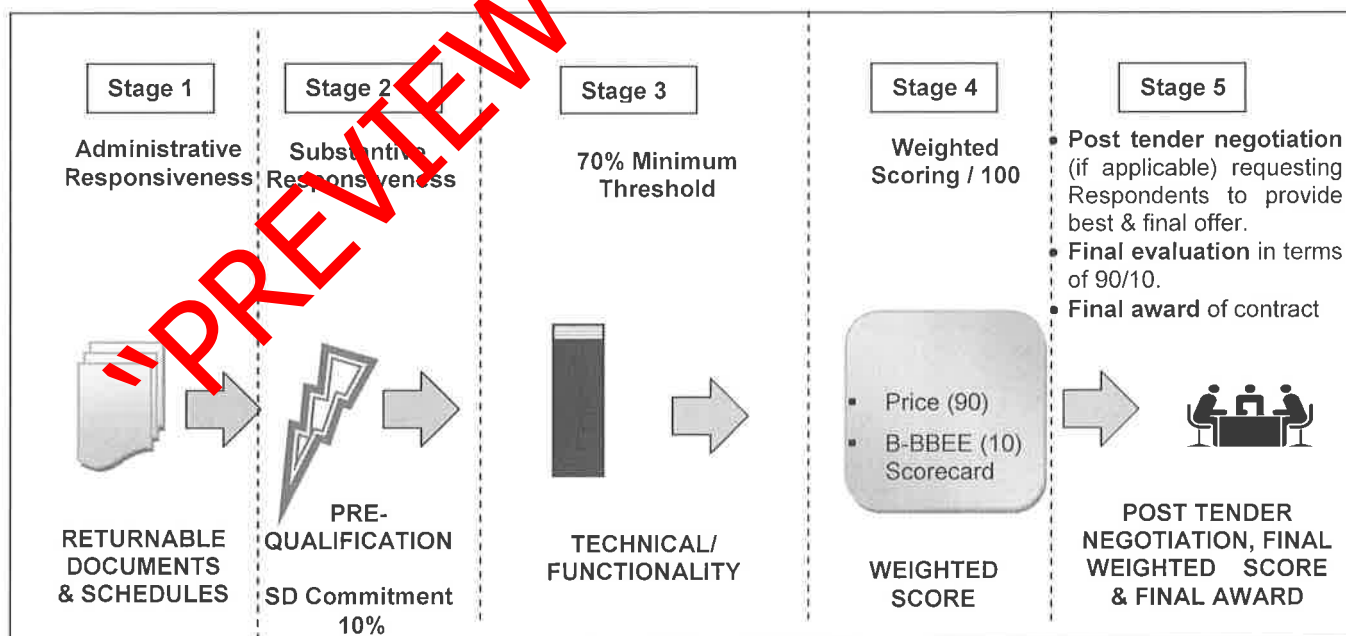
"PREVIEW

Stage 1

Administrative Responsiveness

RETURNABLE DOCUMENTS & SCHEDULES

Stage 2

Substantive Responsiveness

PRE-QUALIFICATION

SD Commitment 10%

Stage 3

70% Minimum Threshold

TECHNICAL/ FUNCTIONALITY

Stage 4

Weighted Scoring / 100

- Price (90)
- B-BBEE (10) Scorecard

WEIGHTED SCORE

Stage 5

- **Post tender negotiation** (if applicable) requesting Respondents to provide best & final offer.
- **Final evaluation** in terms of 90/10.
- **Final award** of contract

POST TENDER NEGOTIATION, FINAL WEIGHTED SCORE & FINAL AWARD